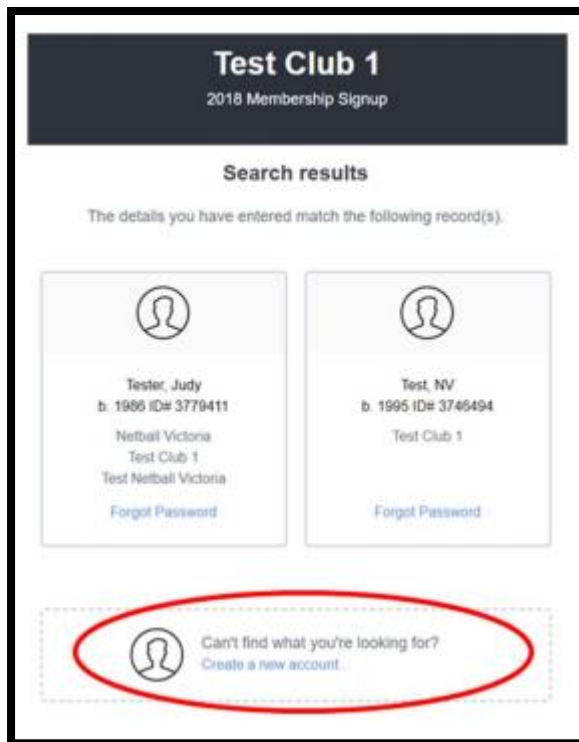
Test Club 1
2018 Membership Signup

Search results

The details you have entered match the following record(s).

Tester, Judy
b. 1986 ID# 3779411
Netball Victoria
Test Club 1
Test Netball Victoria
Forgot Password

Test, NV
b. 1995 ID# 3746494
Test Club 1
Forgot Password

Can't find what you're looking for?
Create a new account...